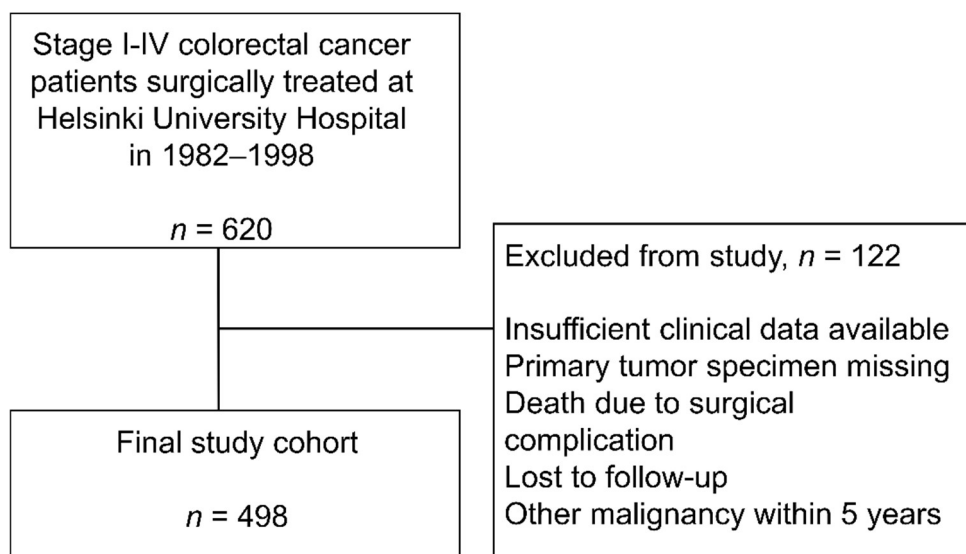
Stage I-IV colorectal cancer patients surgically treated at Helsinki University Hospital in 1982–1998

$n$ = 620

Excluded from study, $n$ = 122

Insufficient clinical data available
Primary tumor specimen missing
Death due to surgical complication
Lost to follow-up
Other malignancy within 5 years

Final study cohort

$n$ = 498